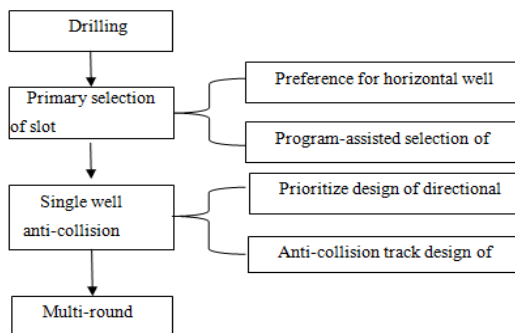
Drilling

Primary selection of slot

Preference for horizontal well

Program-assisted selection of

Single well anti-collision

Prioritize design of directional

Anti-collision track design of

Multi-round